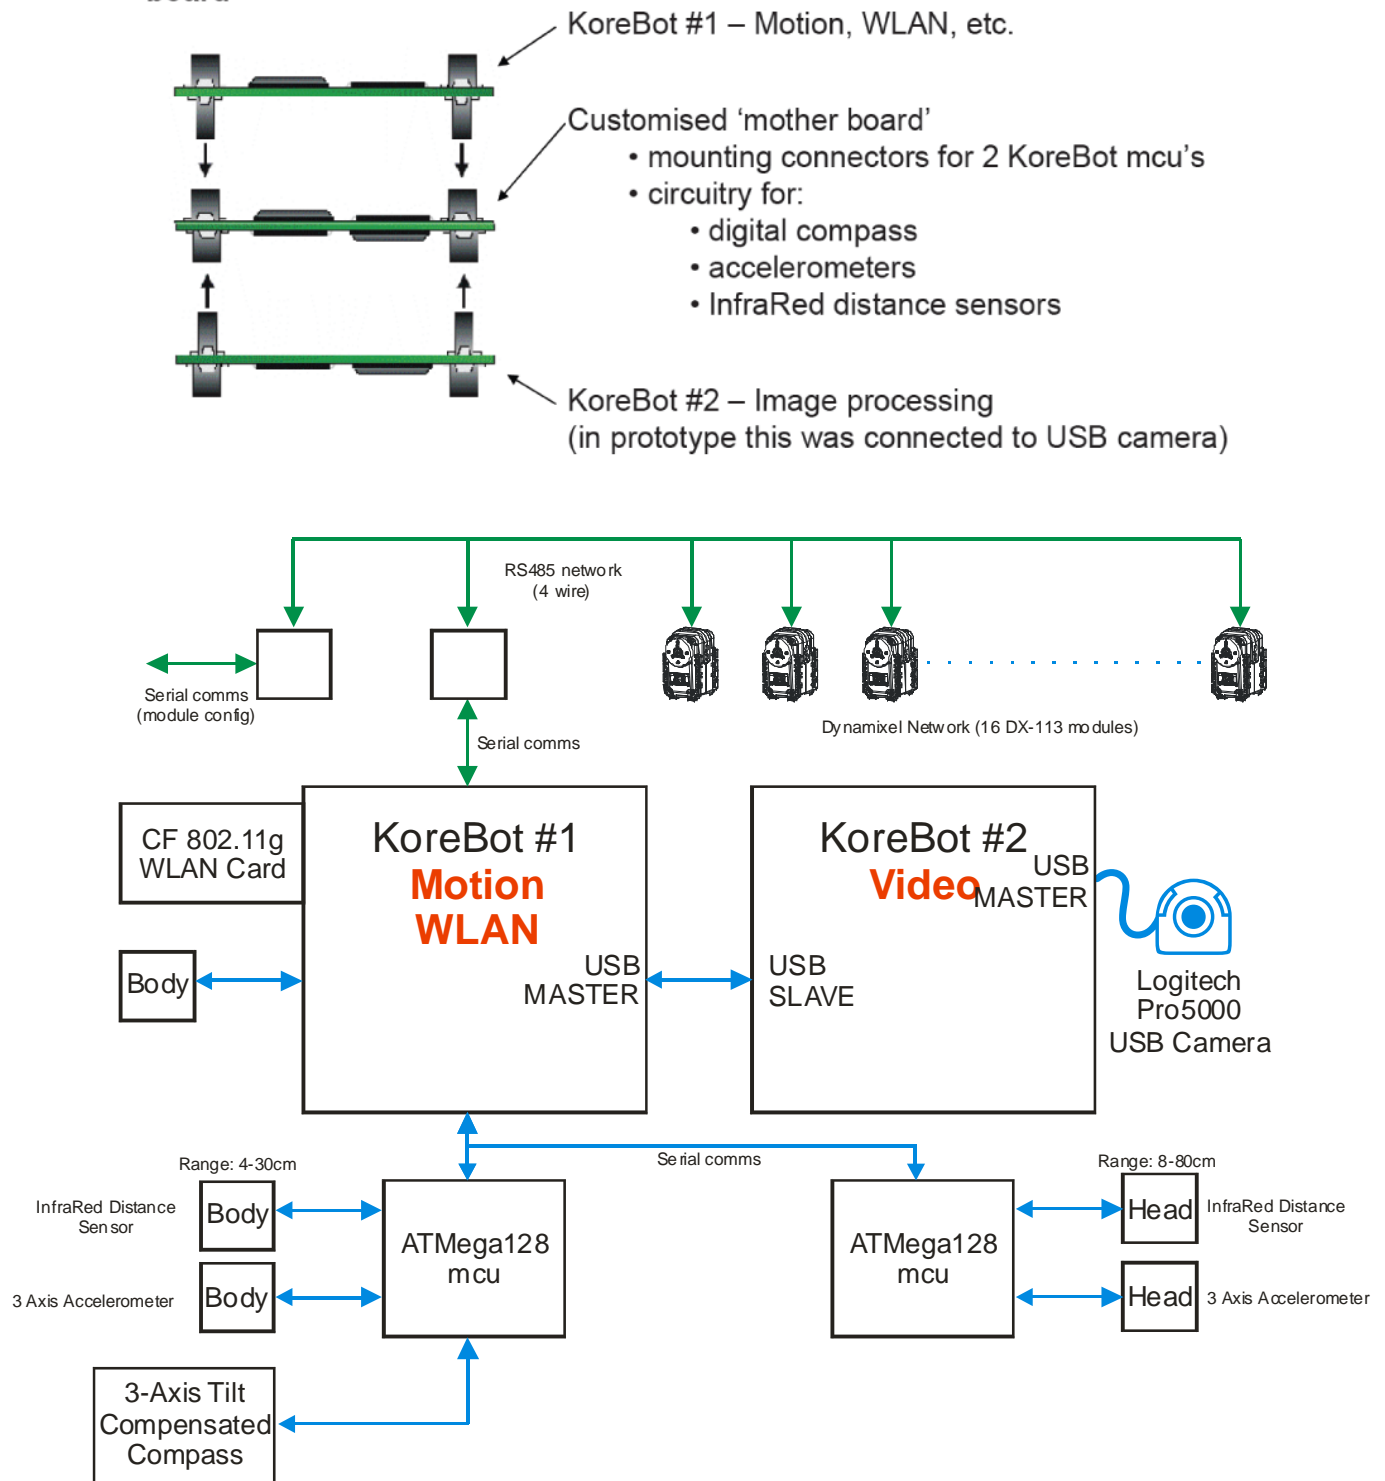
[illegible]

KoreBot #1 – Motion, WLAN, etc.

Customised ‘mother board’
• mounting connectors for 2 KoreBot mcu’s
• circuitry for:
• digital compass
• accelerometers
• InfraRed distance sensors

KoreBot #2 – Image processing
(in prototype this was connected to USB camera)

RS485 network
(4 wire)

Serial comms
(module config)

Serial comms

Dynamixel Network (16 DX-113 modules)

CF 802.11g
WLAN Card

KoreBot #1
Motion
WLAN

USB
MASTER

Body

KoreBot #2
Video

USB
MASTER

USB
SLAVE

Logitech
Pro5000
USB Camera

Range: 4-30cm

InfraRed Distance
Sensor

Body

3 Axis Accelerometer

Body

ATMega128
mcu

Serial comms

ATMega128
mcu

Range: 8-80cm

Head

InfraRed Distance
Sensor

Head

3 Axis Accelerometer

3-Axis Tilt
Compensated
Compass